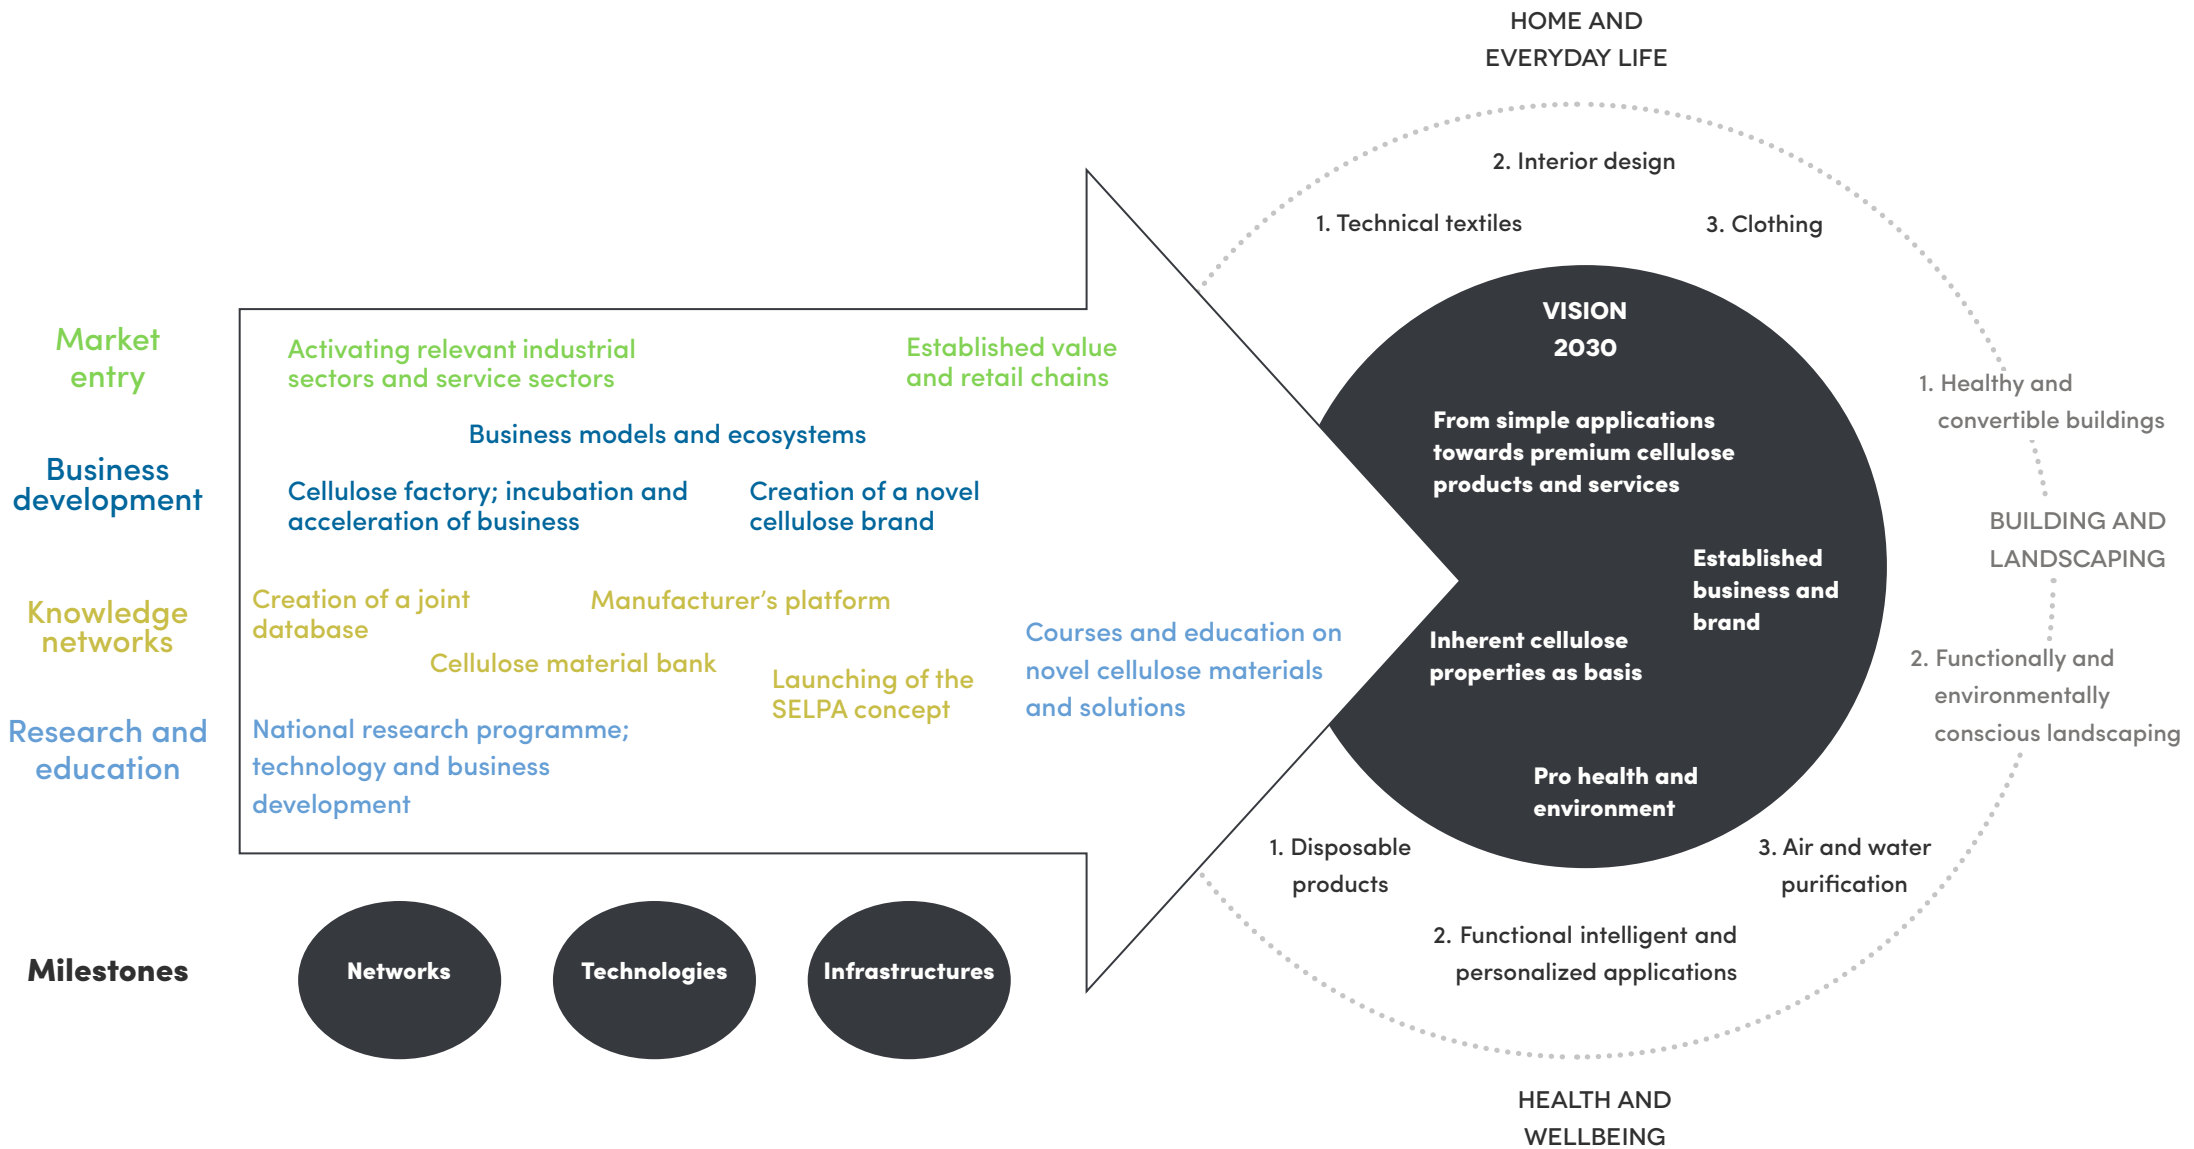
HOME AND EVERYDAY LIFE

2. Interior design

1. Technical textiles

3. Clothing

Market entry

Activating relevant industrial sectors and service sectors

Established value and retail chains

Business models and ecosystems

Business development

Cellulose factory; incubation and acceleration of business

Creation of a novel cellulose brand

Knowledge networks

Creation of a joint database

Manufacturer's platform

Cellulose material bank

Launching of the SELPA concept

Courses and education on novel cellulose materials and solutions

Research and education

National research programme; technology and business development

VISION 2030

From simple applications towards premium cellulose products and services

Established business and brand

Inherent cellulose properties as basis

Pro health and environment

1. Healthy and convertible buildings

BUILDING AND LANDSCAPING

2. Functionally and environmentally conscious landscaping

1. Disposable products

3. Air and water purification

2. Functional intelligent and personalized applications

HEALTH AND WELLBEING

Milestones

Networks

Technologies

Infrastructures